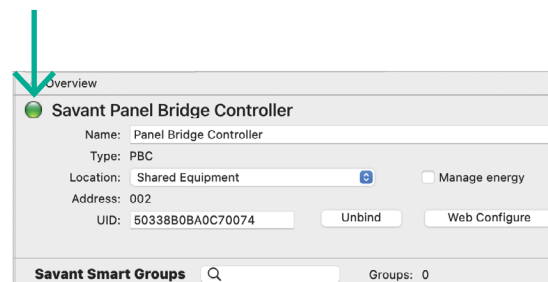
Overview

Savant Panel Bridge Controller

Name: Panel Bridge Controller

Type: PBC

Location: Shared Equipment

Manage energy

Address: 002

UID: 50338B0BA0C70074

Unbind

Web Configure

Savant Smart Groups

Groups: 0